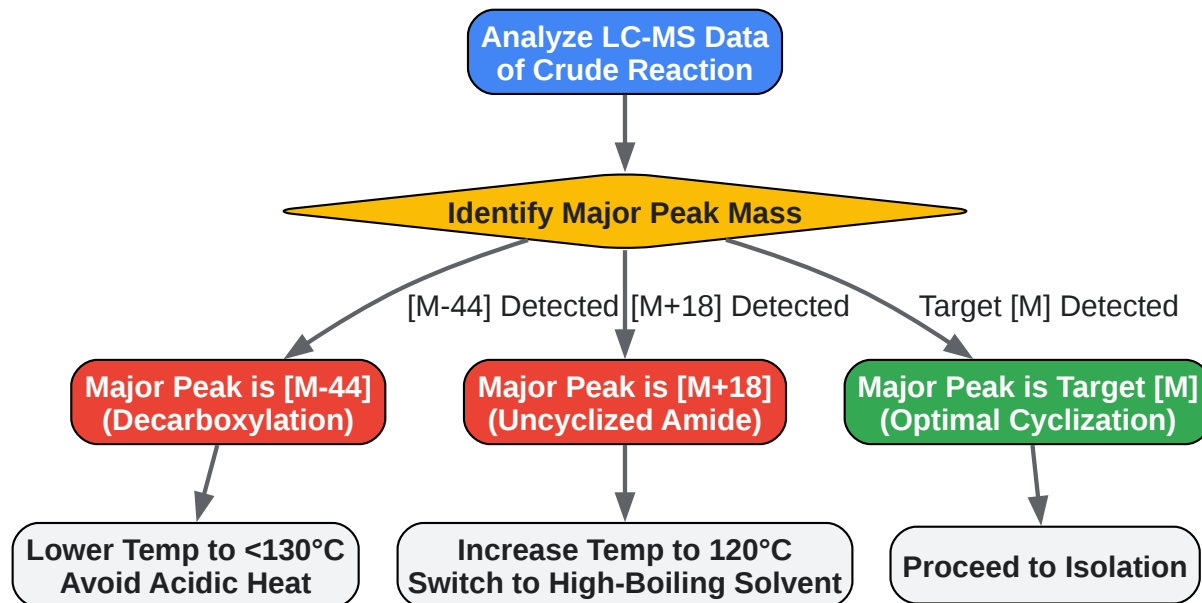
Analyze LC-MS Data of Crude Reaction

Identify Major Peak Mass

[M-44] Detected

[M+18] Detected

Target [M] Detected

Major Peak is [M-44] (Decarboxylation)

Major Peak is [M+18] (Uncyclized Amide)

Major Peak is Target [M] (Optimal Cyclization)

Lower Temp to <130°C Avoid Acidic Heat

Increase Temp to 120°C Switch to High-Boiling Solvent

Proceed to Isolation